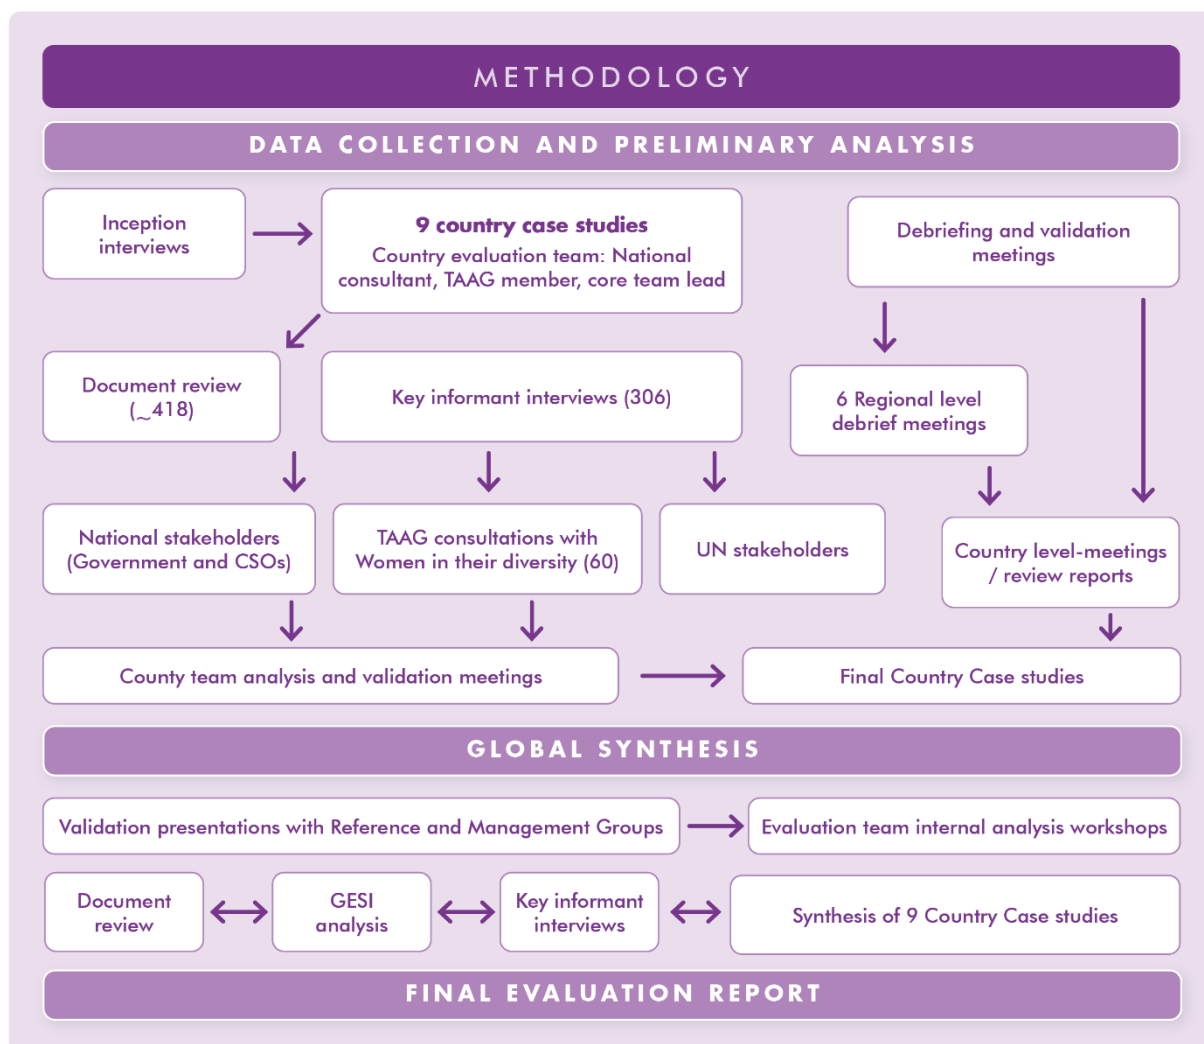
METHODOLOGY

DATA COLLECTION AND PRELIMINARY ANALYSIS

Inception interviews

9 country case studies
Country evaluation team: National consultant, TAAG member, core team lead

Debriefing and validation meetings

Document review (~418)

Key informant interviews (306)

6 Regional level debrief meetings

National stakeholders (Government and CSOs)

TAAG consultations with Women in their diversity (60)

UN stakeholders

Country level-meetings / review reports

County team analysis and validation meetings

Final Country Case studies

GLOBAL SYNTHESIS

Validation presentations with Reference and Management Groups

Evaluation team internal analysis workshops

Document review

GESI analysis

Key informant interviews

Synthesis of 9 Country Case studies

FINAL EVALUATION REPORT